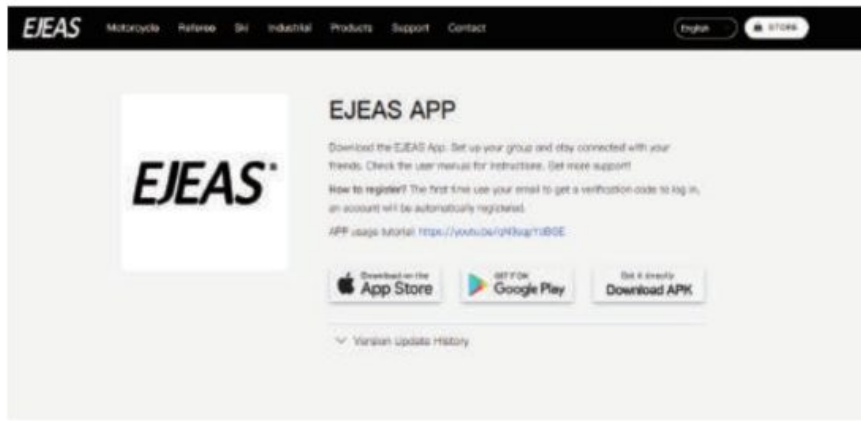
EJEAS Motorcycle Referee Ski Industrial Products Support Contact English STORE

EJEAS

EJEAS APP

Download the EJEAS App. Set up your group and stay connected with your friends. Check the user manual for instructions. Get more support!

How to register? The first time use your email to get a verification code to log in, an account will be automatically registered.

APP usage tutorial: https://youtu.be/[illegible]

Download on the App Store

GET IT ON Google Play

Get it directly Download APK

Version Update History